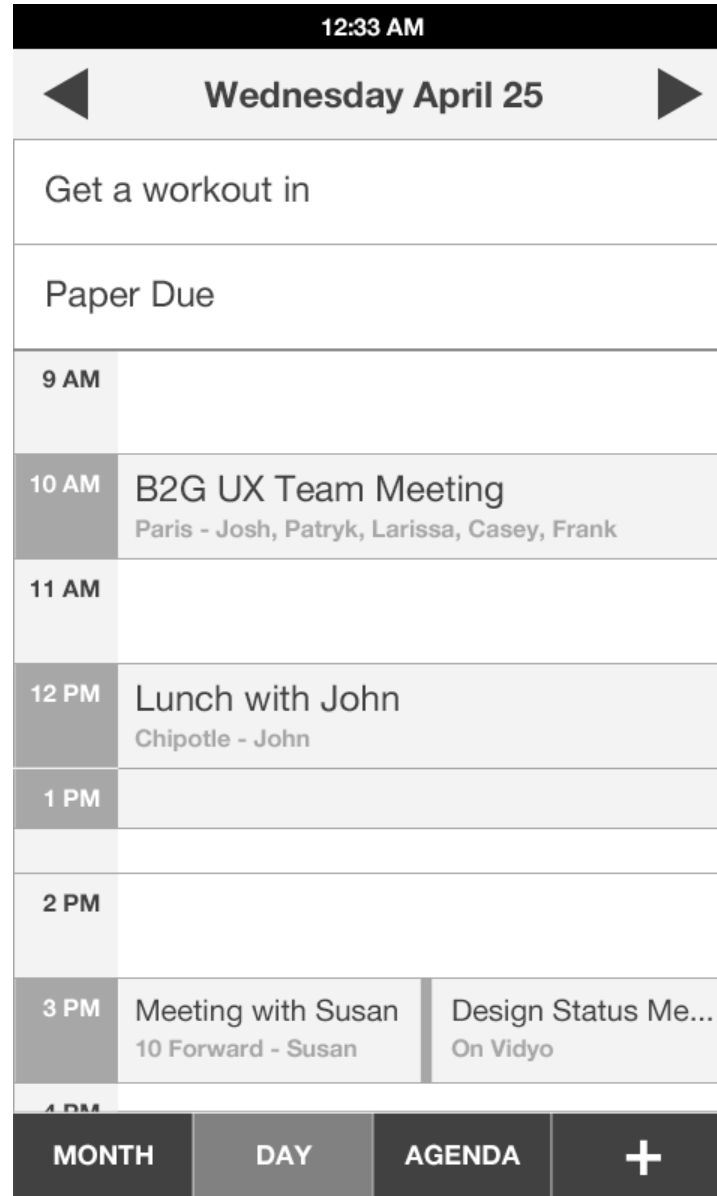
12:33 AM

Wednesday April 25

Get a workout in

Paper Due

9 AM

10 AM B2G UX Team Meeting
Paris - Josh, Patryk, Larissa, Casey, Frank

11 AM

12 PM Lunch with John
Chipotle - John

1 PM

2 PM

3 PM Meeting with Susan
10 Forward - Susan

Design Status Me...
On Vidyo

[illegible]

MONTH DAY AGENDA +